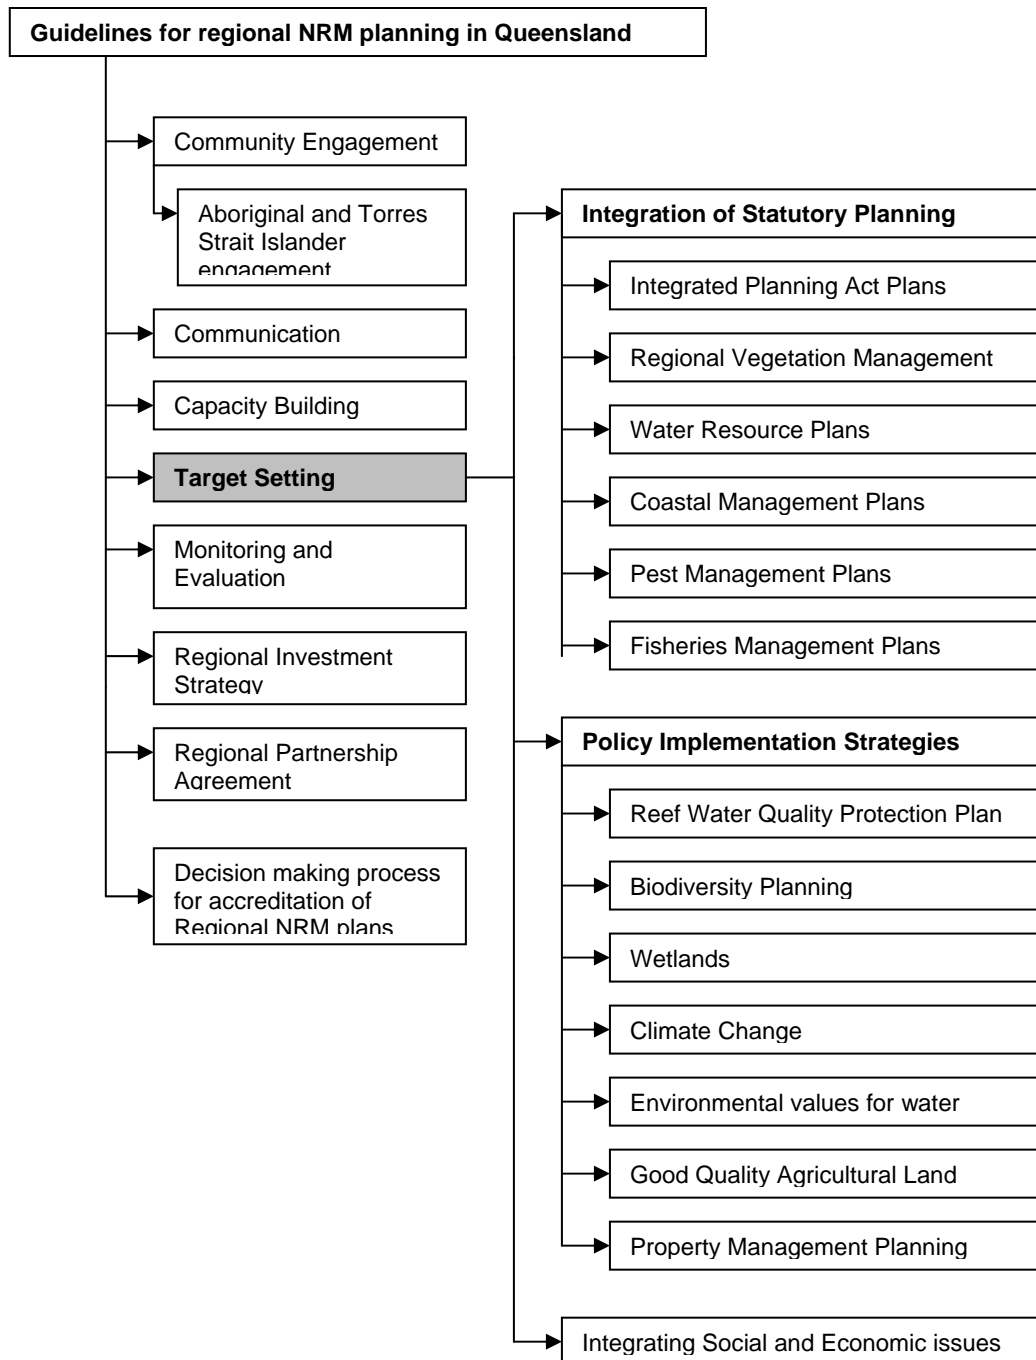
Guidelines for regional NRM planning in Queensland

Community Engagement

Aboriginal and Torres Strait Islander engagement

Communication

Capacity Building

Target Setting

Monitoring and Evaluation

Regional Investment Strategy

Regional Partnership Agreement

Decision making process for accreditation of Regional NRM plans

Integration of Statutory Planning

Integrated Planning Act Plans

Regional Vegetation Management

Water Resource Plans

Coastal Management Plans

Pest Management Plans

Fisheries Management Plans

Policy Implementation Strategies

Reef Water Quality Protection Plan

Biodiversity Planning

Wetlands

Climate Change

Environmental values for water

Good Quality Agricultural Land

Property Management Planning

Integrating Social and Economic issues